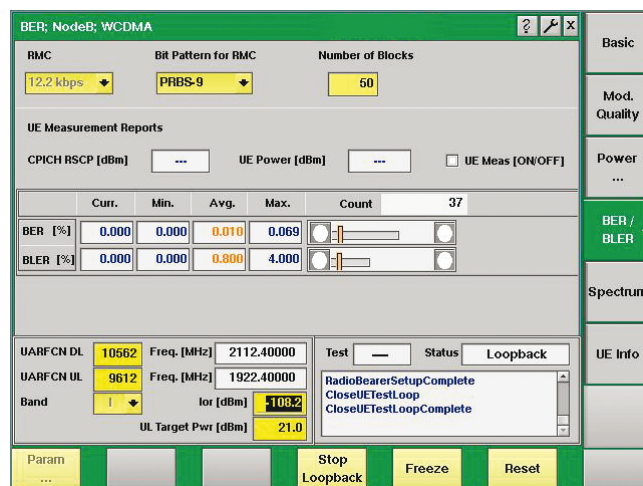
BER; NodeB; WCDMA

? X

Basic

RMC

Bit Pattern for RMC

Number of Blocks

12.2 kbps

PRBS-9

50

Mod. Quality

UE Measurement Reports

CPICH RSCP [dBm]

---

UE Power [dBm]

---

UE Meas [ON/OFF]

Power ...

| | Curr. | Min. | Avg. | Max. | Count | 37 |
|---|---|---|---|---|---|---|
| BER [%] | 0.000 | 0.000 | 0.010 | 0.069 | | |
| BLER [%] | 0.000 | 0.000 | 0.800 | 4.000 | | |

BER / BLER

Spectrum

UARFCN DL 10562 Freq. [MHz] 2112.40000

UARFCN UL 9612 Freq. [MHz] 1922.40000

Band I

Ior [dBm] -108.2

UL Target Pwr [dBm] 21.0

Test — Status Loopback

RadioBearerSetupComplete
CloseUETestLoop
CloseUETestLoopComplete

UE Info

Param ...

Stop Loopback

Freeze

Reset